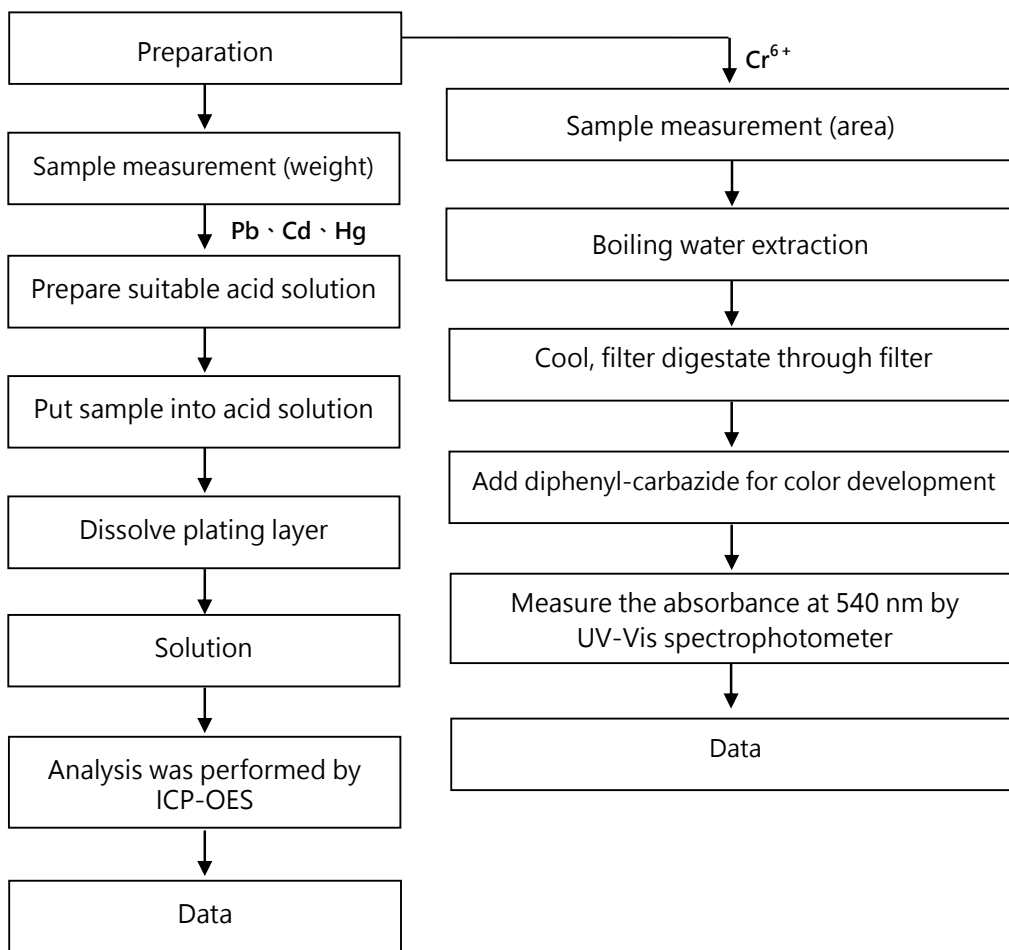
Preparation

Sample measurement (weight)

Pb、Cd、Hg

Prepare suitable acid solution

Put sample into acid solution

Dissolve plating layer

Solution

Analysis was performed by ICP-OES

Data

$Cr^{6+}$

Sample measurement (area)

Boiling water extraction

Cool, filter digestate through filter

Add diphenyl-carbazide for color development

Measure the absorbance at 540 nm by UV-Vis spectrophotometer

Data